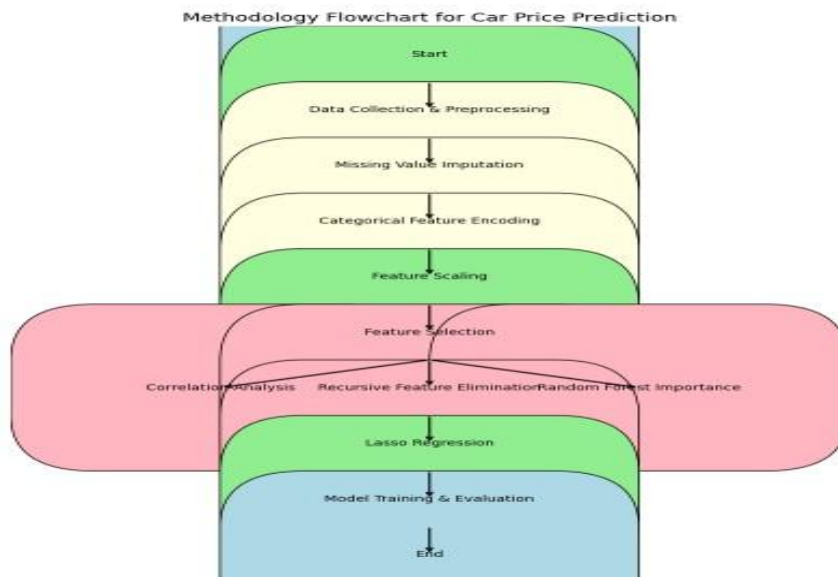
Methodology Flowchart for Car Price Prediction

Start

Data Collection & Preprocessing

Missing Value Imputation

Categorical Feature Encoding

Feature Scaling

Feature Selection

Correlation Analysis

Recursive Feature Elimination

Random Forest Importance

Lasso Regression

Model Training & Evaluation

End